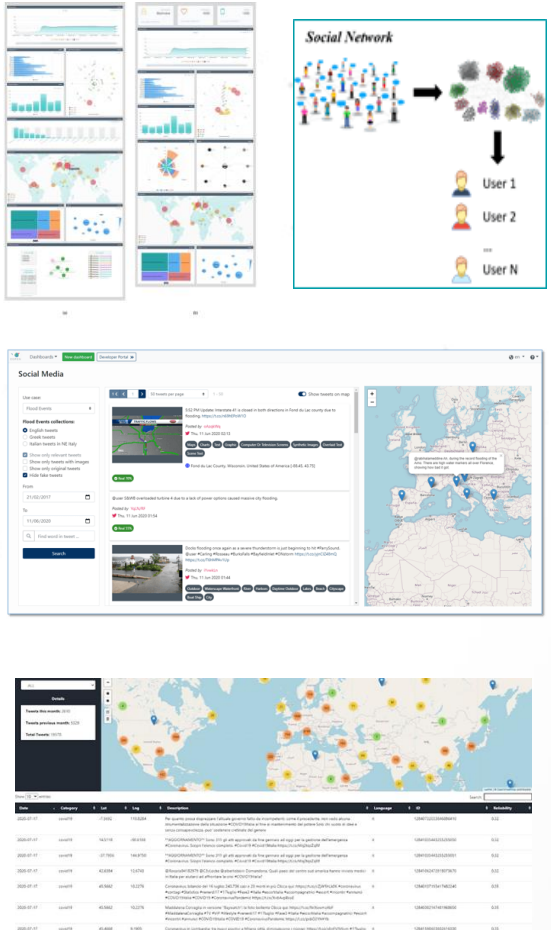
(a)

(b)

Social Network

User 1

User 2

User N

Dashboards

New Dashboard

Developer Portal

Social Media

Use case:

Flood Events

Flood Events collections:

English tweets

Greek tweets

Italian tweets in NE Italy

Show only relevant tweets

Show only tweets with images

Show only original tweets

Hide fake tweets

From

21/02/2017

To

11/06/2020

Find word in tweet...

Search

10 tweets per page

Show tweets on map

Posted by

Thu, 11 Jun 2020 02:13

Thu, 11 Jun 2020 01:54

Thu, 11 Jun 2020 01:44

Details

Tweets this month:

Tweets previous month:

Total Tweets:

Show 10 entries

Search:

| Date | Category | Lat | Lng | Description | Language | ID | Reliability |
|---|---|---|---|---|---|---|---|
| 2020-07-17 | covid19 | | | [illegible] | | | |
| 2020-07-17 | covid19 | | | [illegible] | | | |
| 2020-07-17 | covid19 | | | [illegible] | | | |
| 2020-07-17 | covid19 | | | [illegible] | | | |
| 2020-07-17 | covid19 | | | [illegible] | | | |
| 2020-07-17 | covid19 | | | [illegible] | | | |
| 2020-07-17 | covid19 | | | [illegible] | | | |